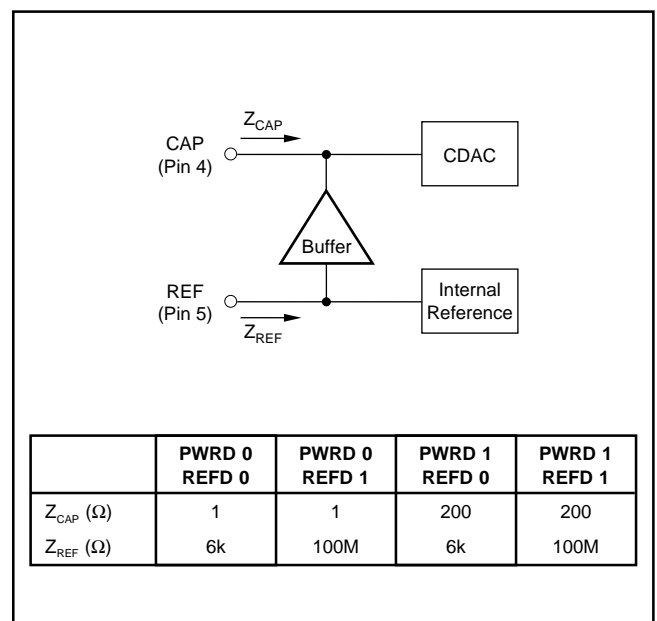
$Z_{CAP}$

CAP
(Pin 4)

CDAC

Buffer

REF
(Pin 5)

Internal
Reference

$Z_{REF}$

| | PWRD 0 REFD 0 | PWRD 0 REFD 1 | PWRD 1 REFD 0 | PWRD 1 REFD 1 |
|---|---|---|---|---|
| $Z_{CAP}$ ($\Omega$) | 1 | 1 | 200 | 200 |
| $Z_{REF}$ ($\Omega$) | 6k | 100M | 6k | 100M |